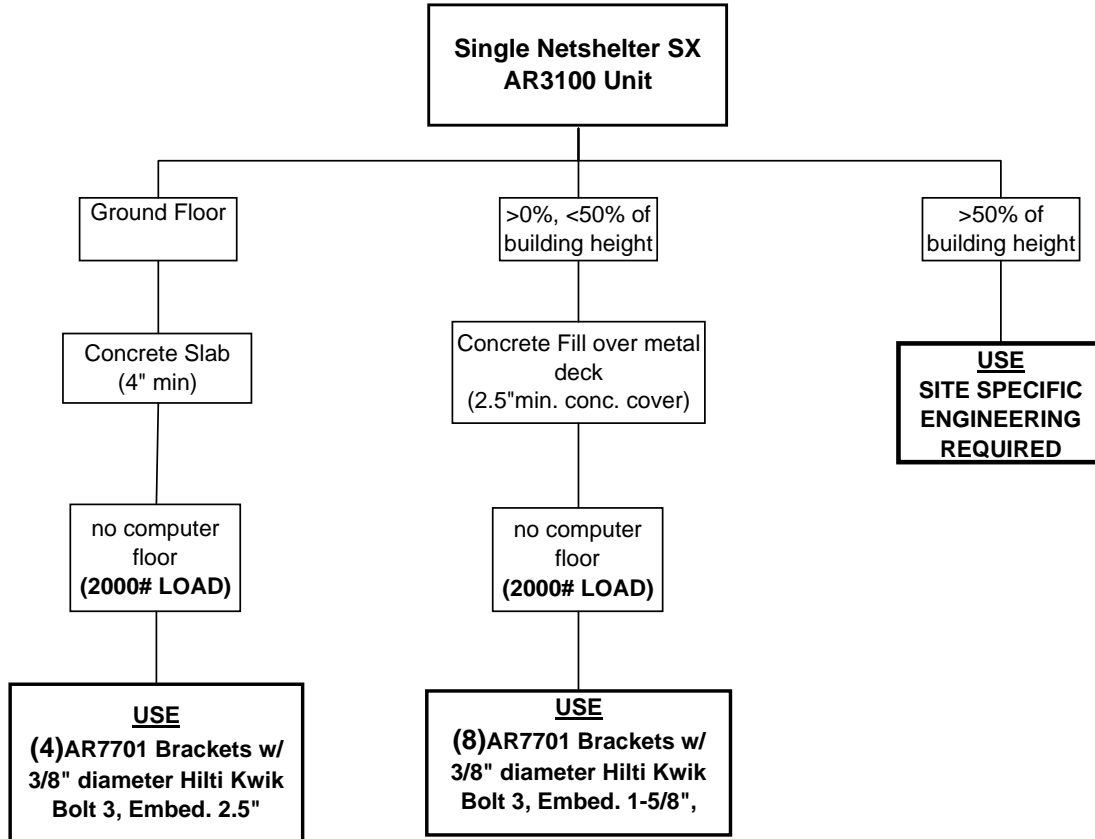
Single Netshelter SX
AR3100 Unit

Ground Floor

Concrete Slab
(4" min)

no computer floor
(2000# LOAD)

USE
(4)AR7701 Brackets w/ 3/8" diameter Hilti Kwik Bolt 3, Embed. 2.5"

>0%, <50% of building height

Concrete Fill over metal deck
(2.5"min. conc. cover)

no computer floor
(2000# LOAD)

USE
(8)AR7701 Brackets w/ 3/8" diameter Hilti Kwik Bolt 3, Embed. 1-5/8",

>50% of building height

USE
SITE SPECIFIC ENGINEERING REQUIRED